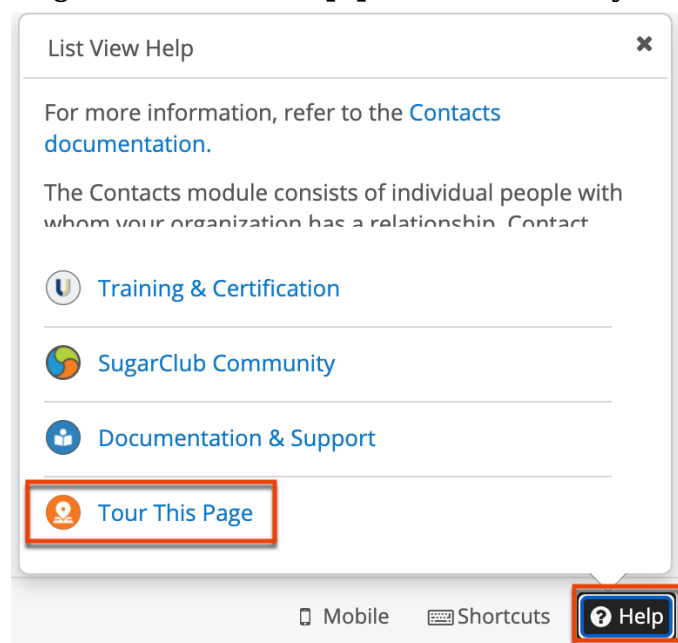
List View Help

×

For more information, refer to the Contacts documentation.

The Contacts module consists of individual people with whom your organization has a relationship. Contact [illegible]

Training & Certification

SugarClub Community

Documentation & Support

Tour This Page

Mobile Shortcuts Help